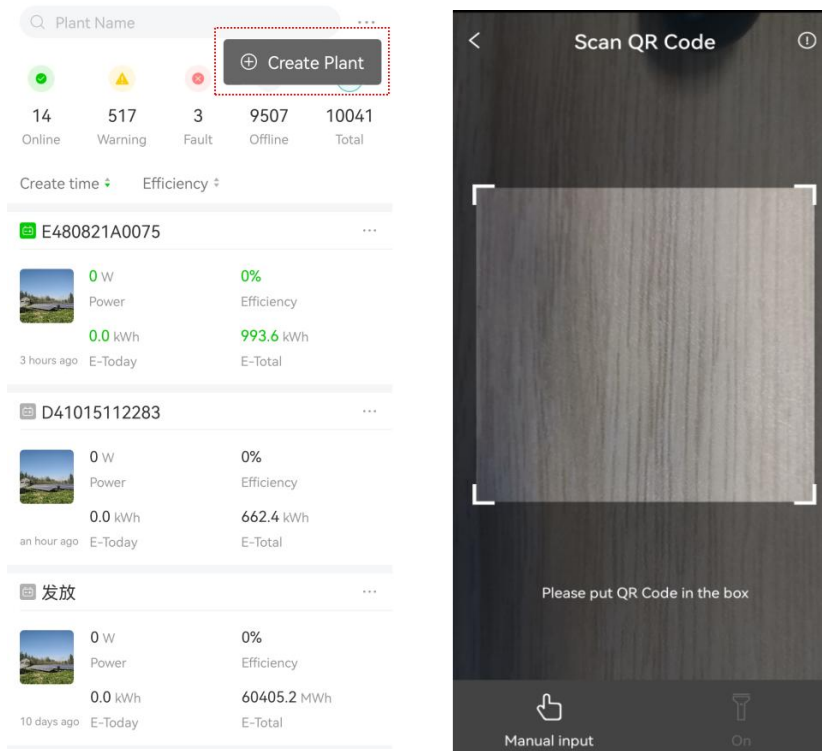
Plant Name

Create Plant

14 Online
517 Warning
3 Fault
9507 Offline
10041 Total

Create time
Efficiency

E480821A0075

0 W
Power
0%
Efficiency
0.0 kWh
E-Today
993.6 kWh
E-Total
3 hours ago

D41015112283

0 W
Power
0%
Efficiency
0.0 kWh
E-Today
662.4 kWh
E-Total
an hour ago

发放

0 W
Power
0%
Efficiency
0.0 kWh
E-Today
60405.2 MWh
E-Total
10 days ago

Scan QR Code

Please put QR Code in the box

Manual input

On